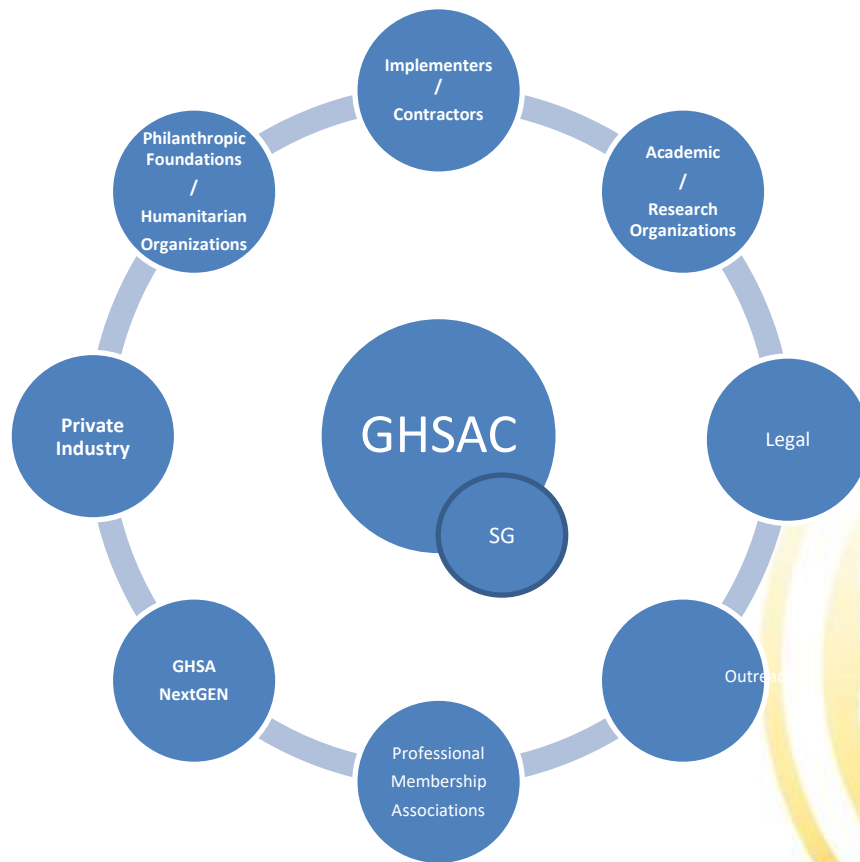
Implementers / Contractors

Academic / Research Organizations

Legal

Outreac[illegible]

Professional Membership Associations

GHSA NextGEN

Private Industry

Philanthropic Foundations / Humanitarian Organizations

GHSAC

SG